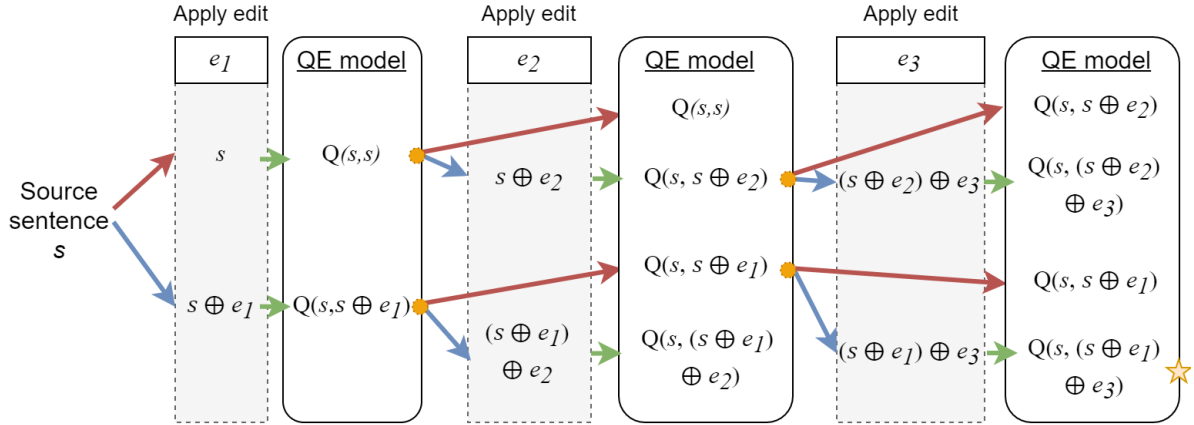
Apply edit

$e_1$

QE model

Apply edit

$e_2$

QE model

Apply edit

$e_3$

QE model

Source sentence $s$

$s$

$s \oplus e_1$

Q$(s,s)$

Q$(s,s \oplus e_1)$

$s \oplus e_2$

$(s \oplus e_1) \oplus e_2$

Q$(s,s)$

Q$(s, s \oplus e_2)$

Q$(s, s \oplus e_1)$

Q$(s, (s \oplus e_1) \oplus e_2)$

$(s \oplus e_2) \oplus e_3$

$(s \oplus e_1) \oplus e_3$

Q$(s, s \oplus e_2)$

Q$(s, (s \oplus e_2) \oplus e_3)$

Q$(s, s \oplus e_1)$

Q$(s, (s \oplus e_1) \oplus e_3)$